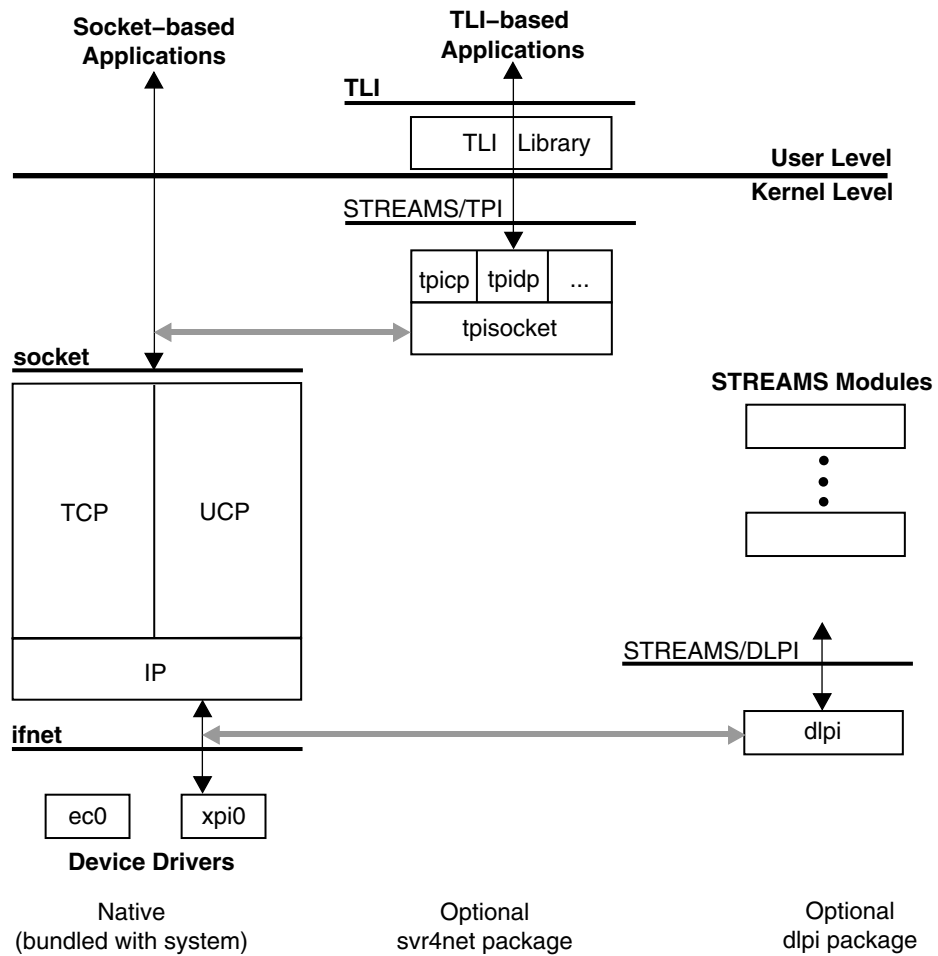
Socket–based Applications

TLI–based Applications

TLI

TLI Library

User Level

Kernel Level

STREAMS/TPI

tpicp tpidp ...

tpisocket

socket

STREAMS Modules

TCP

UCP

IP

STREAMS/DLPI

ifnet

dlpi

ec0

xpi0

Device Drivers

Native (bundled with system)

Optional svr4net package

Optional dlpi package